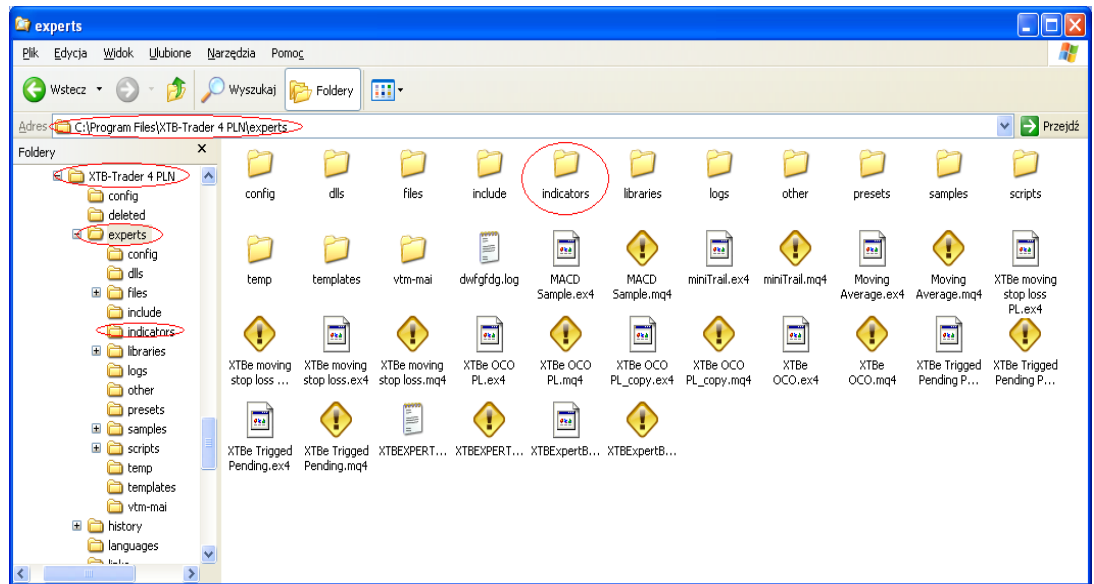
experts

Plik Edycja Widok Ulubione Narzędzia Pomoc

Wstecz Wyszukaj Foldery

Adres C:\Program Files\XTB-Trader 4 PLN\experts Przejdź

Foldery ×

XTB-Trader 4 PLN
config
deleted
experts
config
dlls
files
include
indicators
libraries
logs
other
presets
samples
scripts
temp
templates
vtm-mai
history
languages
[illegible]

config
dlls
files
include
indicators
libraries
logs
other
presets
samples
scripts
temp
templates
vtm-mai
dwfgfdg.log
MACD Sample.ex4
MACD Sample.mq4
miniTrail.ex4
miniTrail.mq4
Moving Average.ex4
Moving Average.mq4
XTBe moving stop loss PL.ex4
XTBe moving stop loss ...
XTBe moving stop loss.ex4
XTBe moving stop loss.mq4
XTBe OCO PL.ex4
XTBe OCO PL.mq4
XTBe OCO PL_copy.ex4
XTBe OCO PL_copy.mq4
XTBe OCO.ex4
XTBe OCO.mq4
XTBe Trigged Pending P...
XTBe Trigged Pending P...
XTBe Trigged Pending.ex4
XTBe Trigged Pending.mq4
XTBEXPERT...
XTBEXPERT...
XTBExpertB...
XTBExpertB...